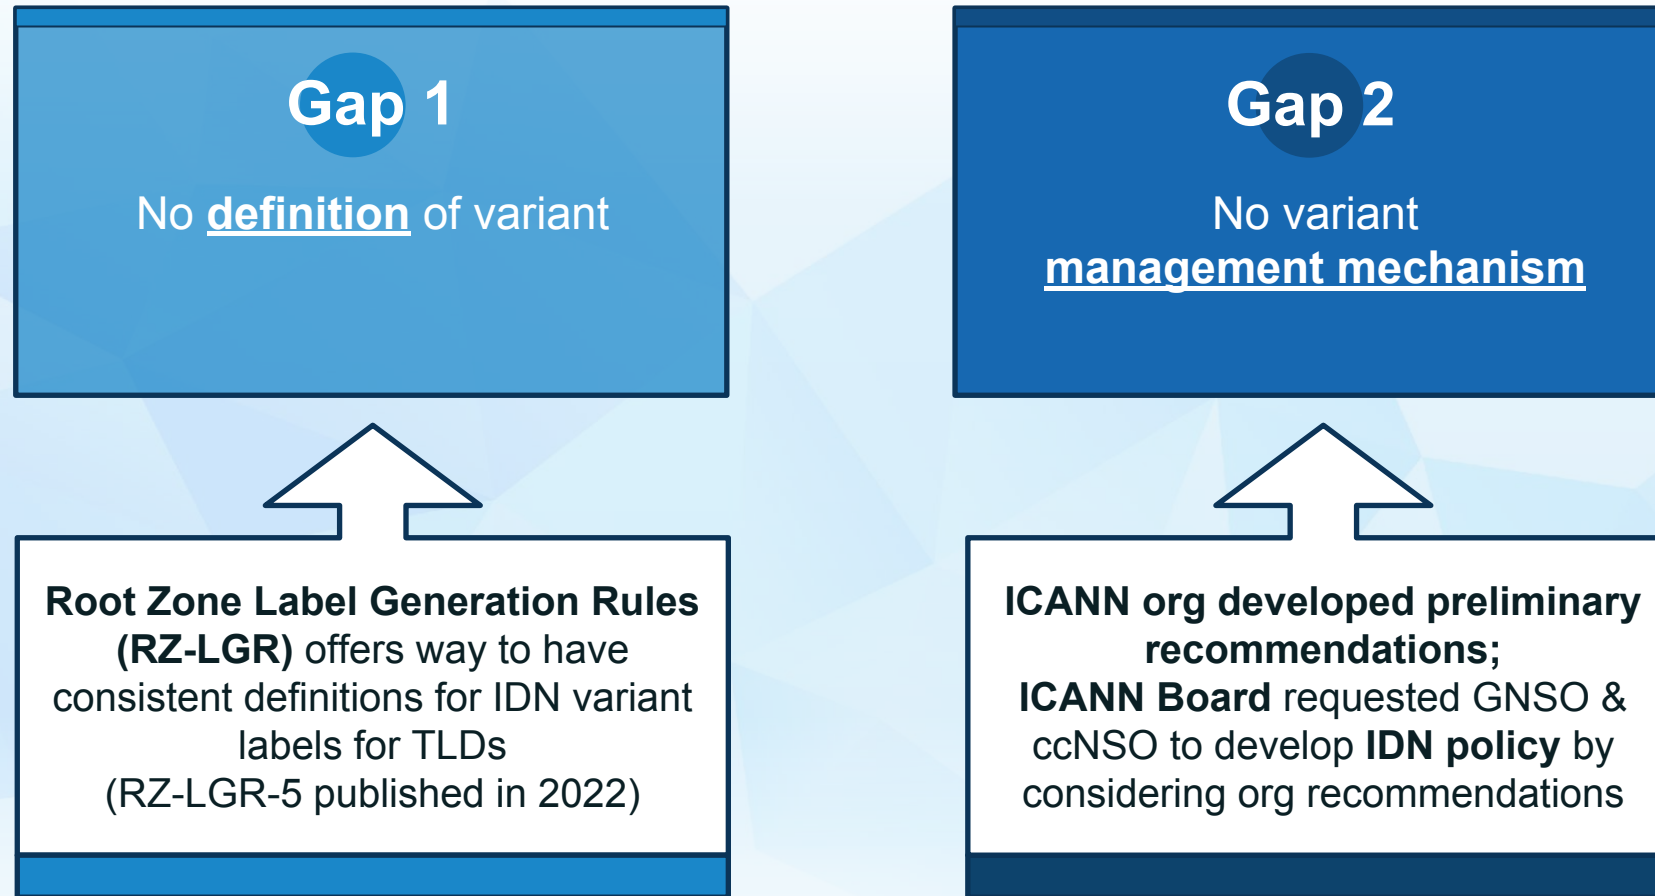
Gap 1

No definition of variant

Root Zone Label Generation Rules (RZ-LGR) offers way to have consistent definitions for IDN variant labels for TLDs (RZ-LGR-5 published in 2022)

Gap 2

No variant management mechanism

ICANN org developed preliminary recommendations; ICANN Board requested GNSO & ccNSO to develop IDN policy by considering org recommendations